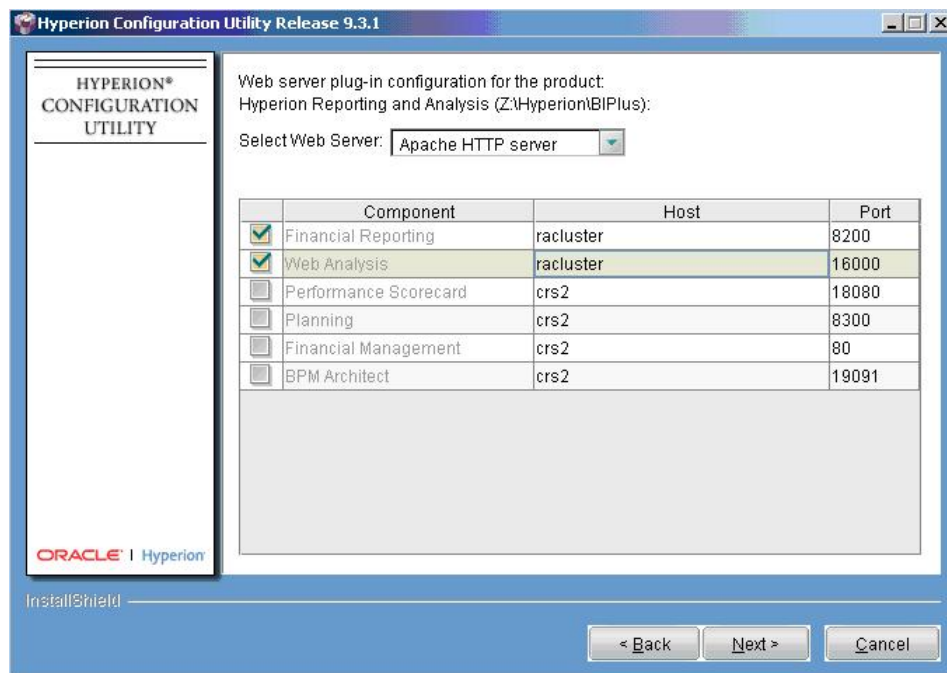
Hyperion Configuration Utility Release 9.3.1

HYPERION®
CONFIGURATION
UTILITY

Web server plug-in configuration for the product:
Hyperion Reporting and Analysis (Z:\Hyperion\BIPlus):

Select Web Server: Apache HTTP server

| | Component | Host | Port |
|---|---|---|---|
| ☑ | Financial Reporting | racluster | 8200 |
| ☑ | Web Analysis | racluster | 16000 |
| ☐ | Performance Scorecard | crs2 | 18080 |
| ☐ | Planning | crs2 | 8300 |
| ☐ | Financial Management | crs2 | 80 |
| ☐ | BPM Architect | crs2 | 19091 |

ORACLE | Hyperion

InstallShield

< Back   Next >   Cancel